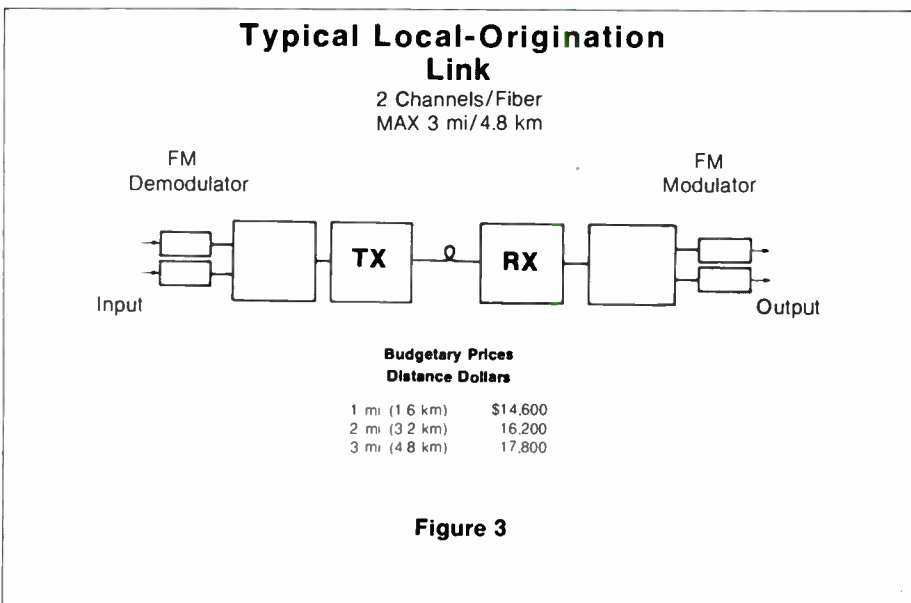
Typical Local-Origination Link
2 Channels/Fiber
MAX 3 mi/4.8 km

FM Demodulator

FM Modulator

TX

RX

Input

Output

Budgetary Prices
Distance Dollars

| | |
|---|---|
| 1 mi (1 6 km) | \$14,600 |
| 2 mi (3 2 km) | 16,200 |
| 3 mi (4 8 km) | 17,800 |

Figure 3